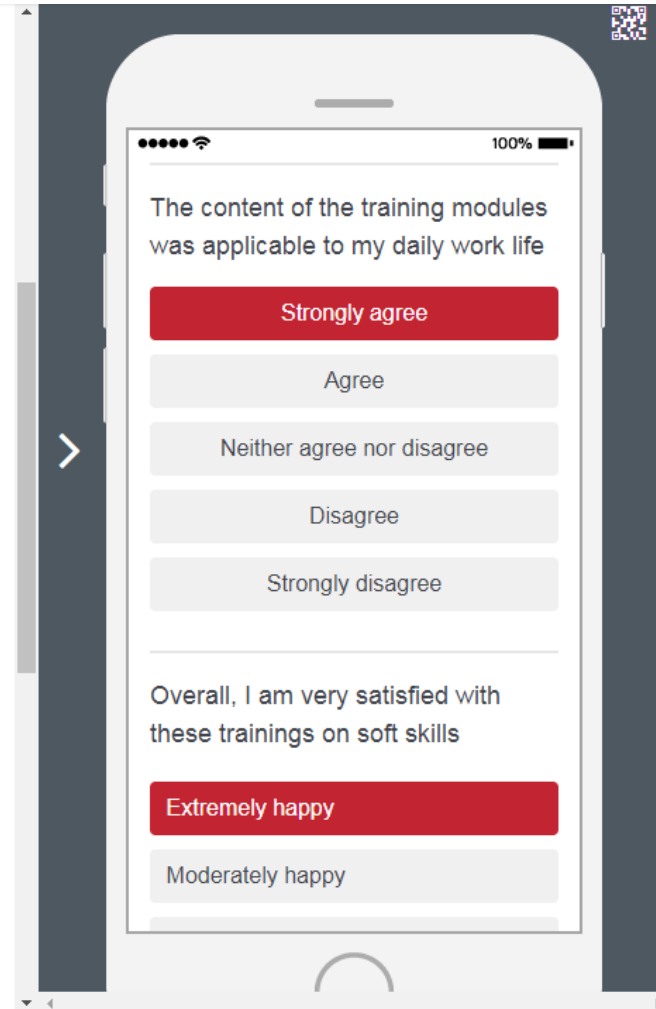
100%

The content of the training modules was applicable to my daily work life

Strongly agree

Agree

Neither agree nor disagree

Disagree

Strongly disagree

Overall, I am very satisfied with these trainings on soft skills

Extremely happy

Moderately happy